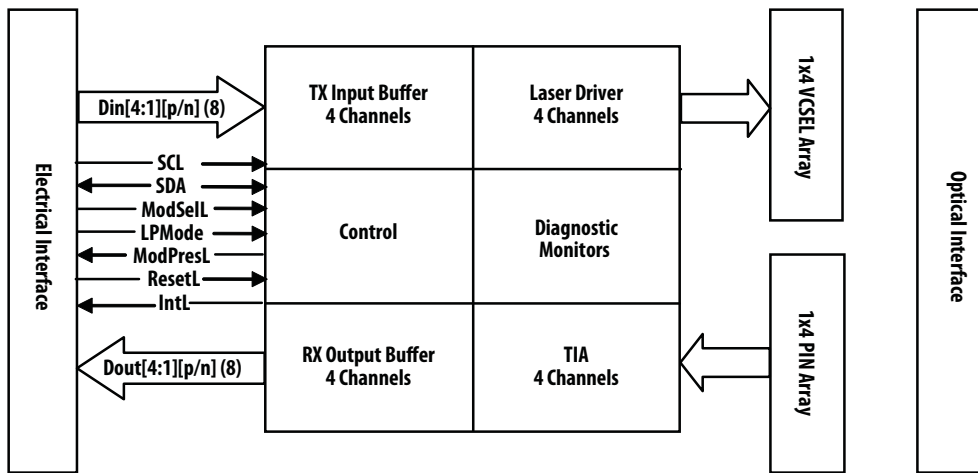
Electrical Interface

Din[4:1][p/n] (8)

SCL

SDA

ModSelL

LPMode

ModPresL

ResetL

IntL

Dout[4:1][p/n] (8)

TX Input Buffer
4 Channels

Laser Driver
4 Channels

Control

Diagnostic
Monitors

RX Output Buffer
4 Channels

TIA
4 Channels

1x4 VCSEL Array

1x4 PIN Array

Optical Interface